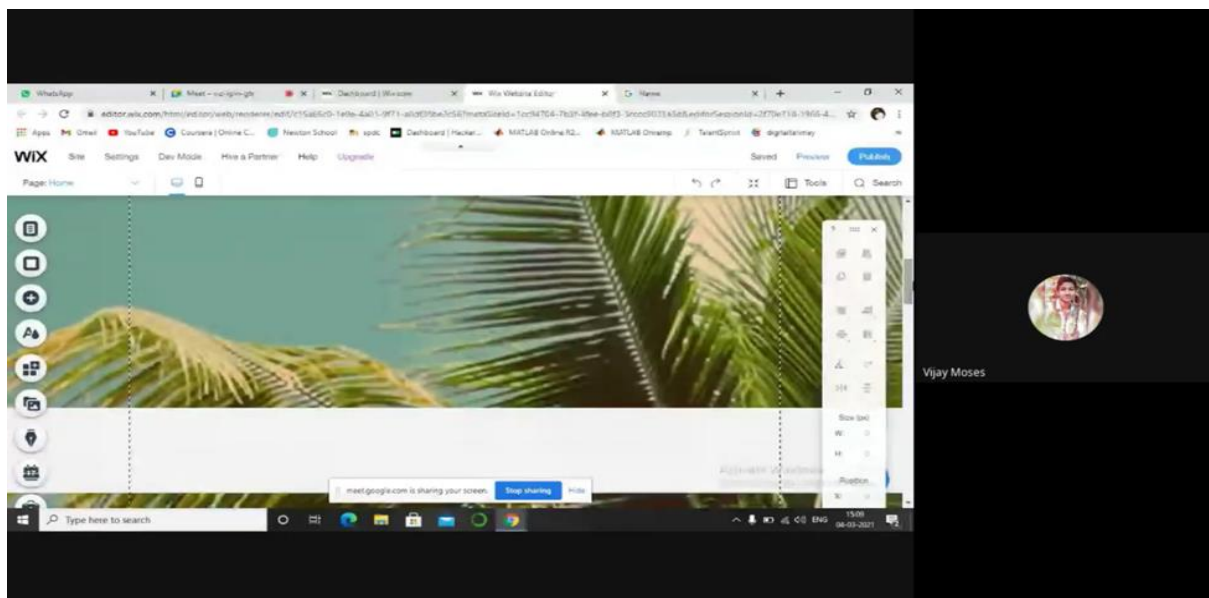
WhatsApp | Meet – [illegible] | Dashboard | Wix.com | Wix Website Editor | Name

editor.wix.com/html/editor/web/renderer/edit/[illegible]

Apps Gmail YouTube Coursera | Online C... Newton School spdc Dashboard | Hacker... MATLAB Online R2... MATLAB Onramp TalentSprint digitalfairway

WiX Site Settings Dev Mode Hire a Partner Help Upgrade Saved Preview Publish

Page: Home Tools Search

Size (px)
W:
H:
Position
X:

meet.google.com is sharing your screen. Stop sharing Hide

Activate Windows

Type here to search

ENG 15:00 08-03-2021

Vijay Moses